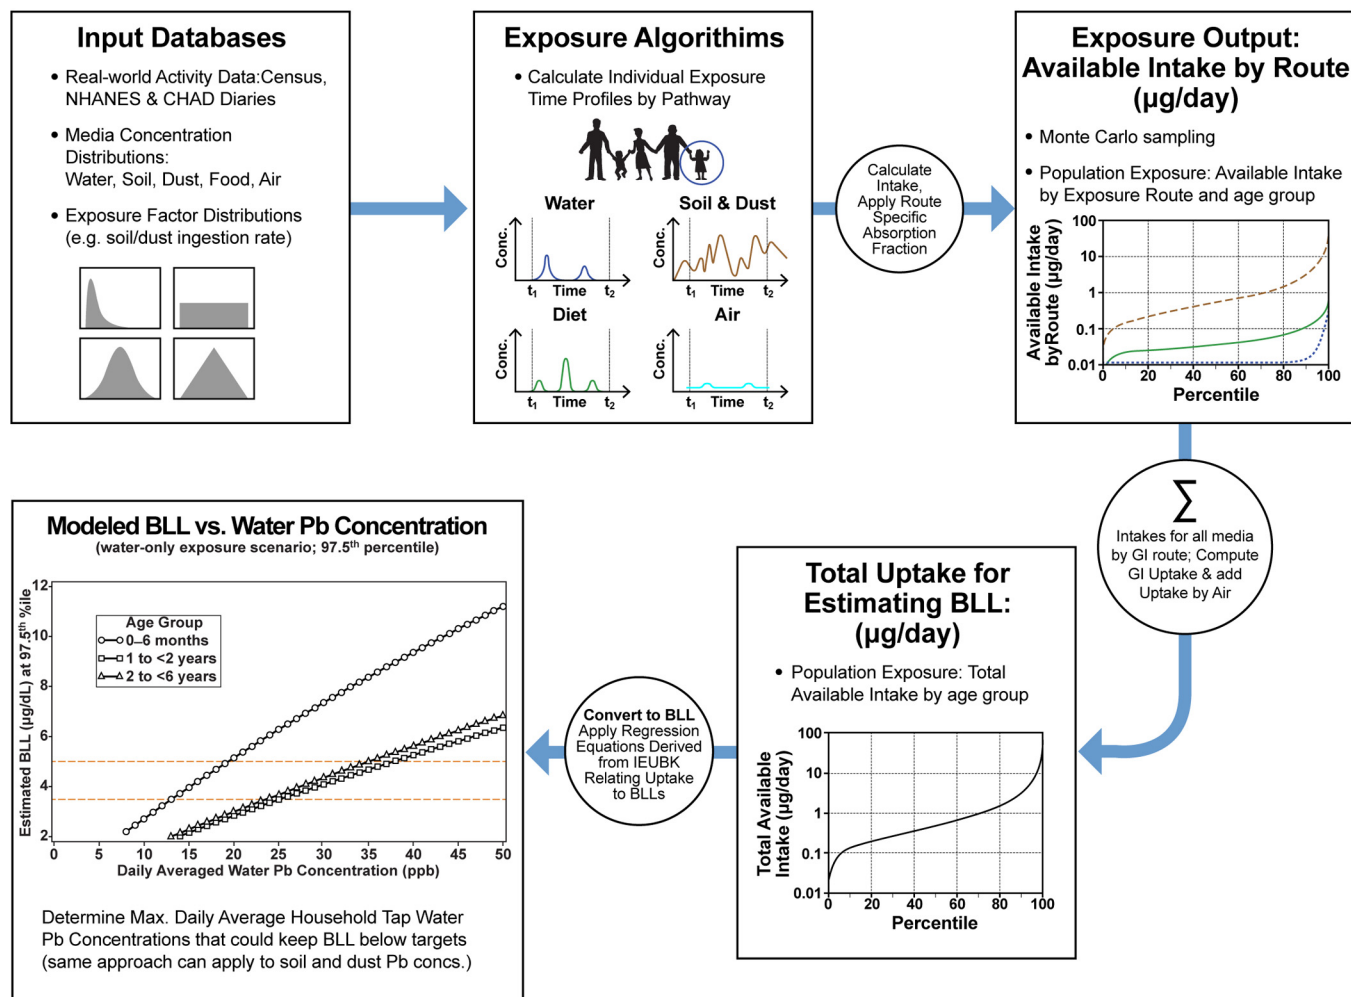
Input Databases

• Real-world Activity Data:Census, NHANES & CHAD Diaries

• Media Concentration Distributions: Water, Soil, Dust, Food, Air

• Exposure Factor Distributions (e.g. soil/dust ingestion rate)

Exposure Algorithims

• Calculate Individual Exposure Time Profiles by Pathway

Water
Conc.
$t_1$ Time $t_2$

Soil & Dust
Conc.
$t_1$ Time $t_2$

Diet
Conc.
$t_1$ Time $t_2$

Air
Conc.
$t_1$ Time $t_2$

Calculate Intake, Apply Route Specific Absorption Fraction

Exposure Output: Available Intake by Route (µg/day)

• Monte Carlo sampling

• Population Exposure: Available Intake by Exposure Route and age group

Available Intake byRoute (µg/day)
100
10
1
0.1
0.01
0 20 40 60 80 100
Percentile

$\sum$
Intakes for all media by GI route; Compute GI Uptake & add Uptake by Air

Modeled BLL vs. Water Pb Concentration
(water-only exposure scenario; 97.5$^{th}$ percentile)

Estimated BLL (µg/dL) at 97.5$^{th}$ %ile
12
10
8
6
4
2

Age Group
0–6 months
1 to <2 years
2 to <6 years

0 5 10 15 20 25 30 35 40 45 50
Daily Averaged Water Pb Concentration (ppb)

Determine Max. Daily Average Household Tap Water Pb Concentrations that could keep BLL below targets (same approach can apply to soil and dust Pb concs.)

Convert to BLL
Apply Regression Equations Derived from IEUBK Relating Uptake to BLLs

Total Uptake for Estimating BLL: (µg/day)

• Population Exposure: Total Available Intake by age group

Total Available Intake (µg/day)
100
10
1
0.1
0.01
0 20 40 60 80 100
Percentile